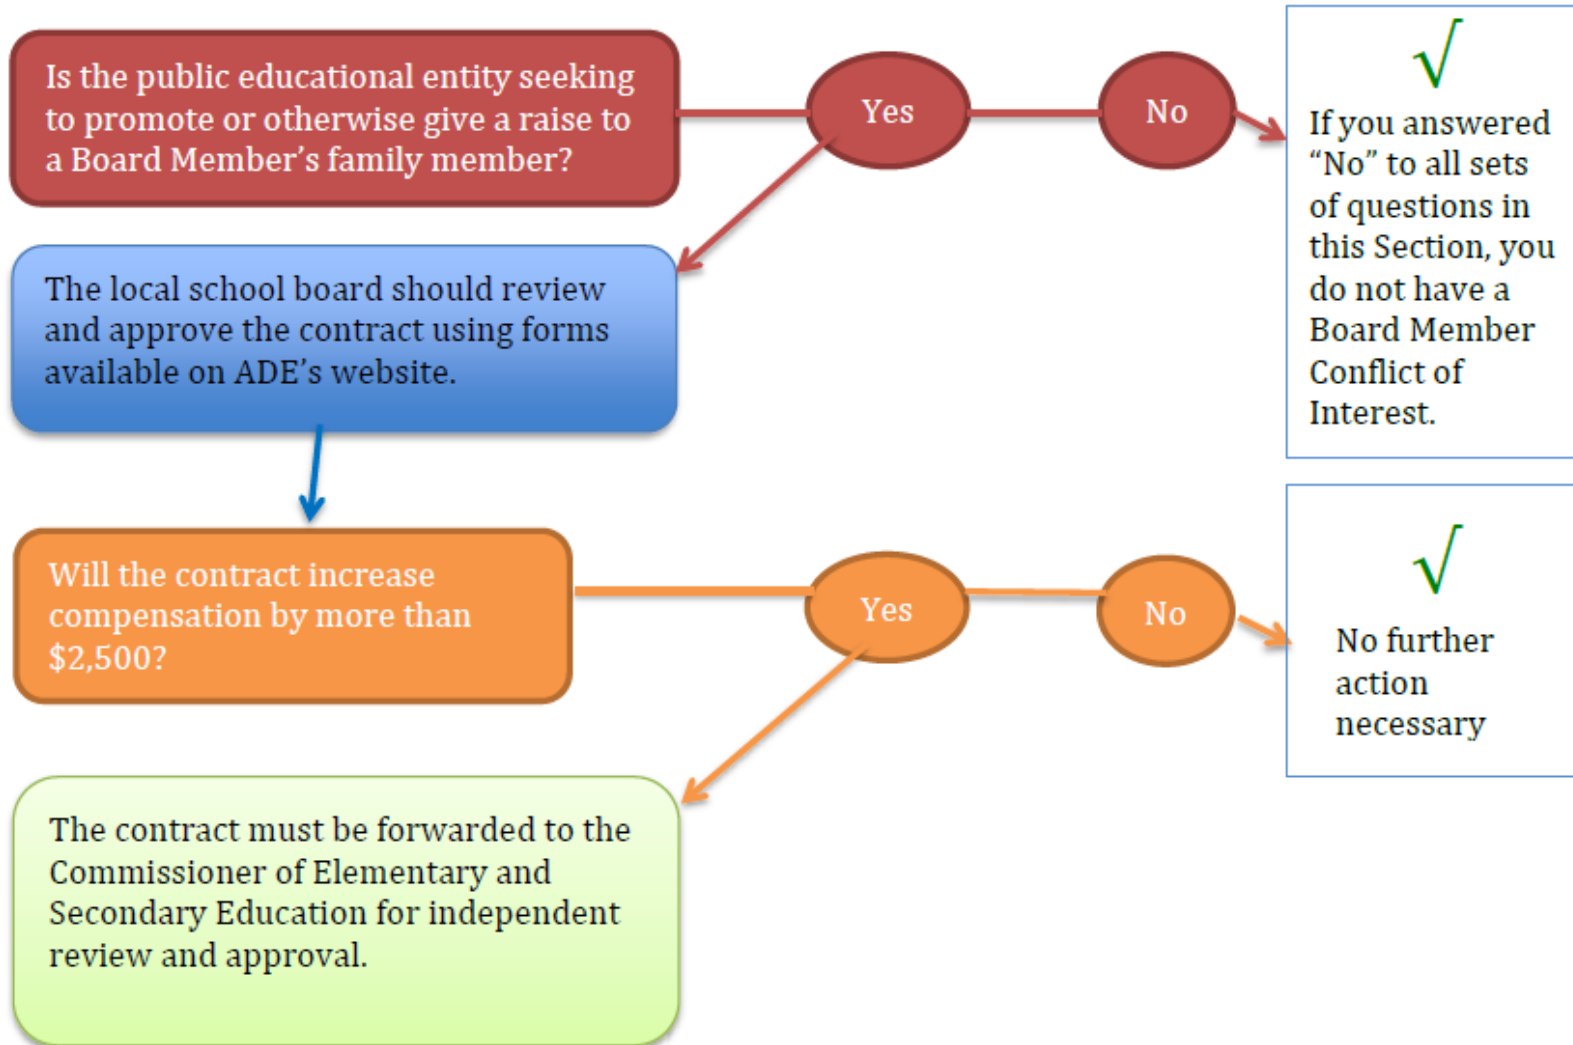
Is the public educational entity seeking to promote or otherwise give a raise to a Board Member's family member?

Yes

No

√

If you answered "No" to all sets of questions in this Section, you do not have a Board Member Conflict of Interest.

The local school board should review and approve the contract using forms available on ADE's website.

Will the contract increase compensation by more than $2,500?

Yes

No

√

No further action necessary

The contract must be forwarded to the Commissioner of Elementary and Secondary Education for independent review and approval.